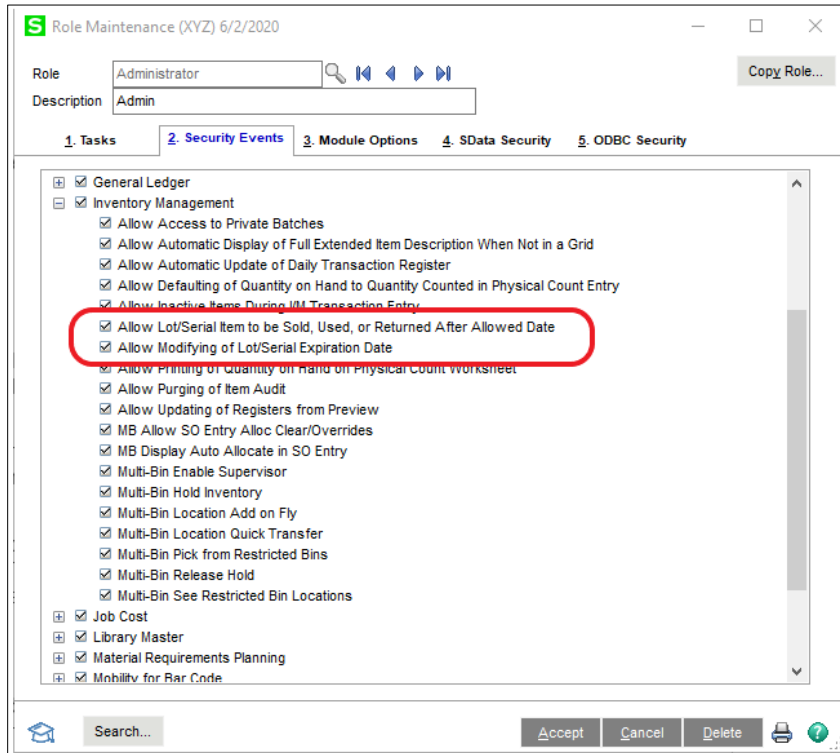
Role Maintenance (XYZ) 6/2/2020

Role Administrator

Description Admin

Copy Role...

1. Tasks 2. Security Events 3. Module Options 4. SData Security 5. ODBC Security

General Ledger
Inventory Management
Allow Access to Private Batches
Allow Automatic Display of Full Extended Item Description When Not in a Grid
Allow Automatic Update of Daily Transaction Register
Allow Defaulting of Quantity on Hand to Quantity Counted in Physical Count Entry
Allow Inactive Items During I/M Transaction Entry
Allow Lot/Serial Item to be Sold, Used, or Returned After Allowed Date
Allow Modifying of Lot/Serial Expiration Date
Allow Printing of Quantity on Hand on Physical Count Worksheet
Allow Purging of Item Audit
Allow Updating of Registers from Preview
MB Allow SO Entry Alloc Clear/Overrides
MB Display Auto Allocate in SO Entry
Multi-Bin Enable Supervisor
Multi-Bin Hold Inventory
Multi-Bin Location Add on Fly
Multi-Bin Location Quick Transfer
Multi-Bin Pick from Restricted Bins
Multi-Bin Release Hold
Multi-Bin See Restricted Bin Locations
Job Cost
Library Master
Material Requirements Planning
Mobility for Bar Code

Search...

Accept Cancel Delete